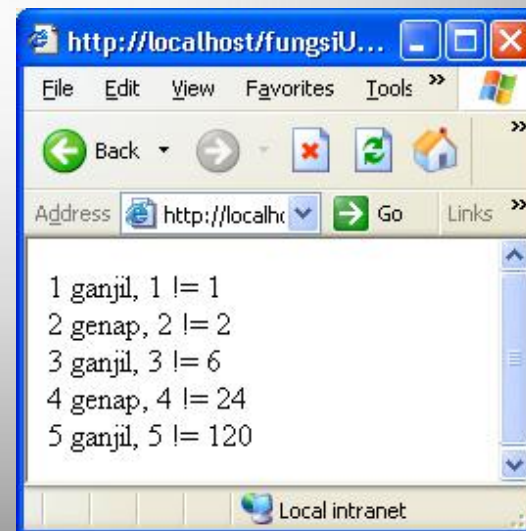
http://localhost/fungsiU...

File Edit View Favorites Tools »

Back

Address http://localhc Go Links »

1 ganjil, 1 != 1
2 genap, 2 != 2
3 ganjil, 3 != 6
4 genap, 4 != 24
5 ganjil, 5 != 120

Local intranet